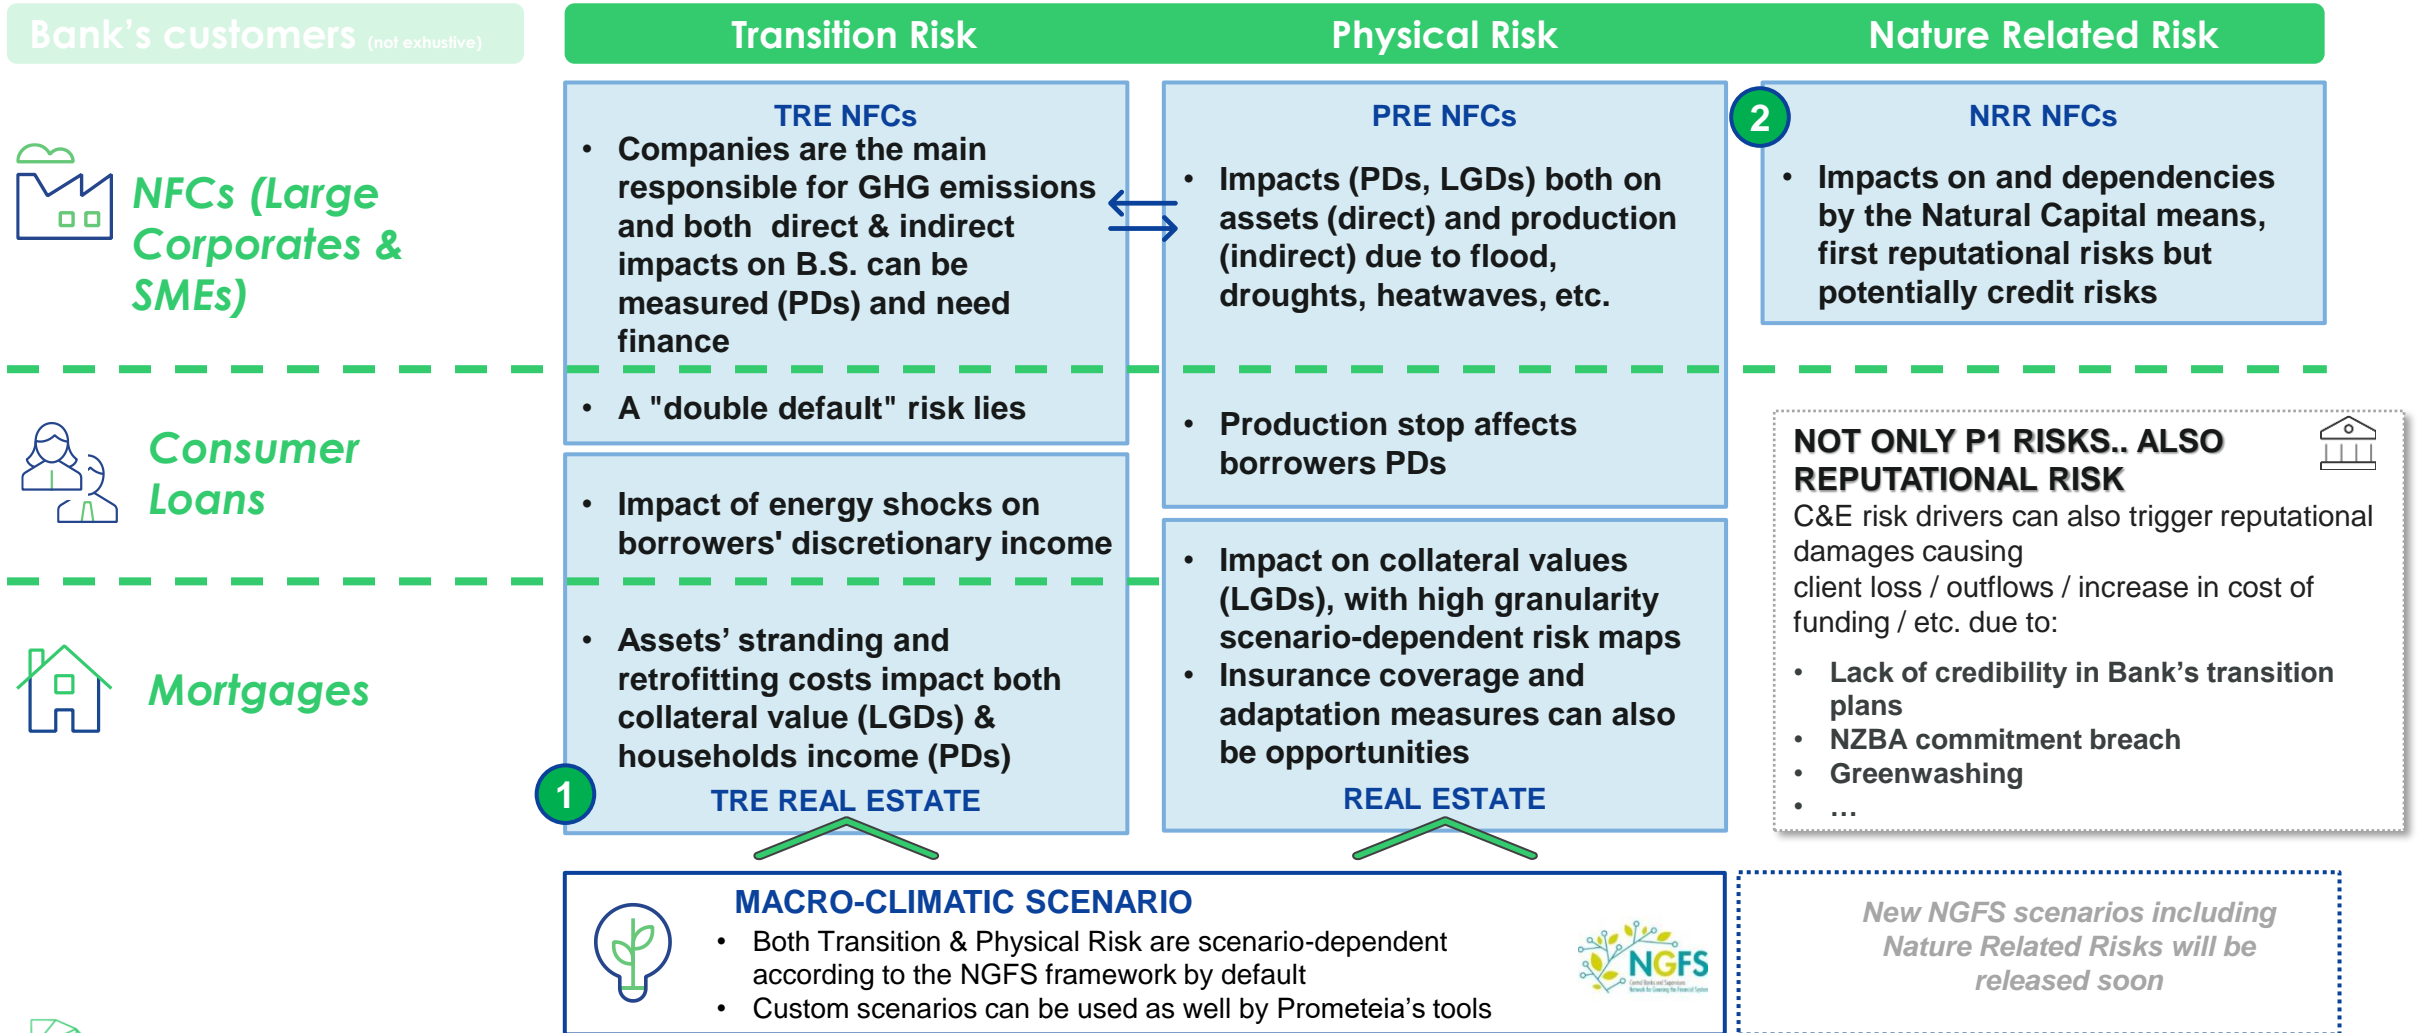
Bank's customers (not exhustive)

Transition Risk

Physical Risk

Nature Related Risk

NFCs (Large Corporates & SMEs)

TRE NFCs
• Companies are the main responsible for GHG emissions and both direct & indirect impacts on B.S. can be measured (PDs) and need finance

PRE NFCs
• Impacts (PDs, LGDs) both on assets (direct) and production (indirect) due to flood, droughts, heatwaves, etc.

2

NRR NFCs
• Impacts on and dependencies by the Natural Capital means, first reputational risks but potentially credit risks

Consumer Loans

• A "double default" risk lies

• Production stop affects borrowers PDs

• Impact of energy shocks on borrowers' discretionary income

NOT ONLY P1 RISKS.. ALSO REPUTATIONAL RISK
C&E risk drivers can also trigger reputational damages causing
client loss / outflows / increase in cost of funding / etc. due to:
• Lack of credibility in Bank's transition plans
• NZBA commitment breach
• Greenwashing
• …

Mortgages

• Assets' stranding and retrofitting costs impact both collateral value (LGDs) & households income (PDs)
1
TRE REAL ESTATE

• Impact on collateral values (LGDs), with high granularity scenario-dependent risk maps
• Insurance coverage and adaptation measures can also be opportunities
REAL ESTATE

MACRO-CLIMATIC SCENARIO
• Both Transition & Physical Risk are scenario-dependent according to the NGFS framework by default
• Custom scenarios can be used as well by Prometeia's tools

NGFS

New NGFS scenarios including Nature Related Risks will be released soon